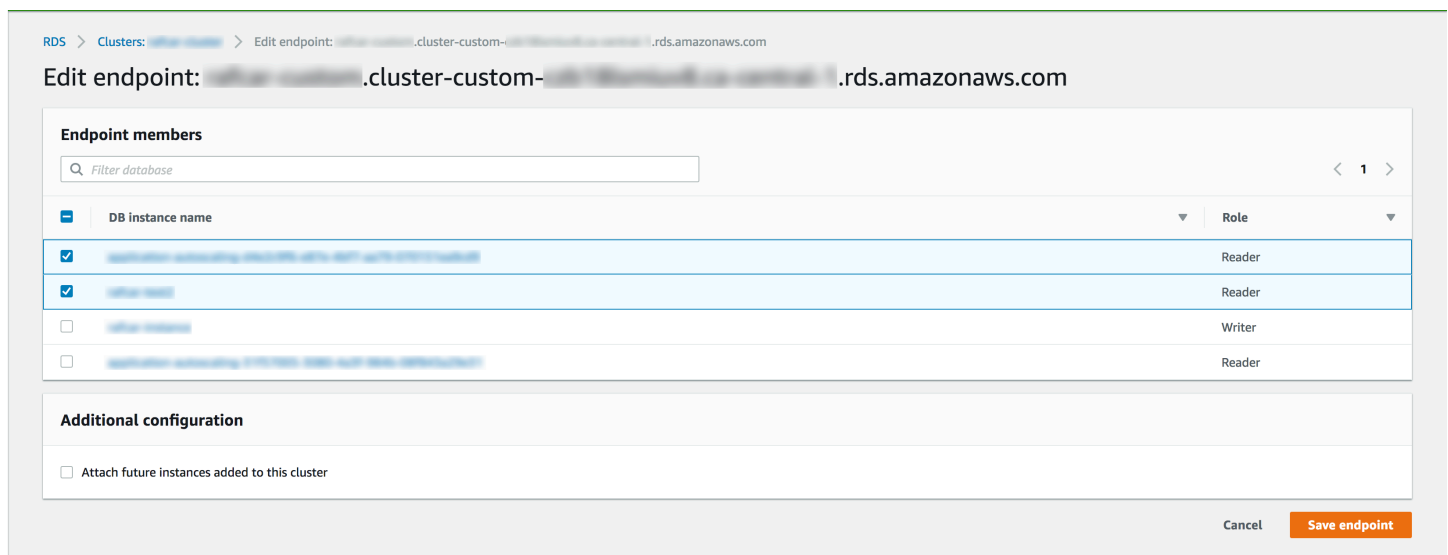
RDS > Clusters: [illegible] > Edit endpoint: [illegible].cluster-custom-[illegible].rds.amazonaws.com

Edit endpoint: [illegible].cluster-custom-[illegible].rds.amazonaws.com

Endpoint members

Filter database

< 1 >

| | DB instance name | Role |
|---|---|---|
| ☑ | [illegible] | Reader |
| ☑ | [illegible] | Reader |
| ☐ | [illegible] | Writer |
| ☐ | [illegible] | Reader |

Additional configuration

Attach future instances added to this cluster

Cancel

Save endpoint